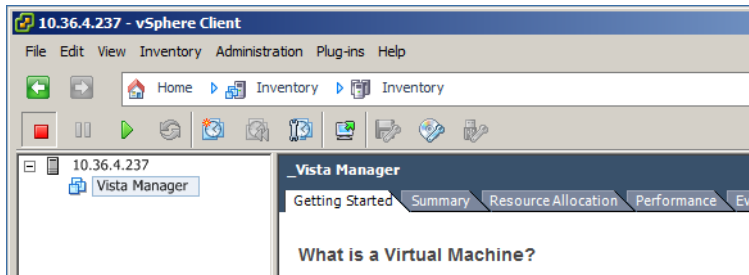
10.36.4.237 - vSphere Client

File Edit View Inventory Administration Plug-ins Help

Home Inventory Inventory

10.36.4.237
Vista Manager

_Vista Manager

Getting Started Summary Resource Allocation Performance Ev

What is a Virtual Machine?